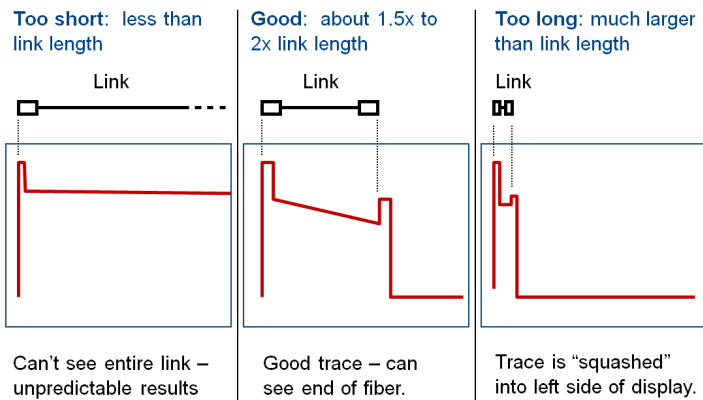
Too short: less than link length

Link

Can't see entire link – unpredictable results

Good: about 1.5x to 2x link length

Link

Good trace – can see end of fiber.

Too long: much larger than link length

Link

Trace is "squashed" into left side of display.